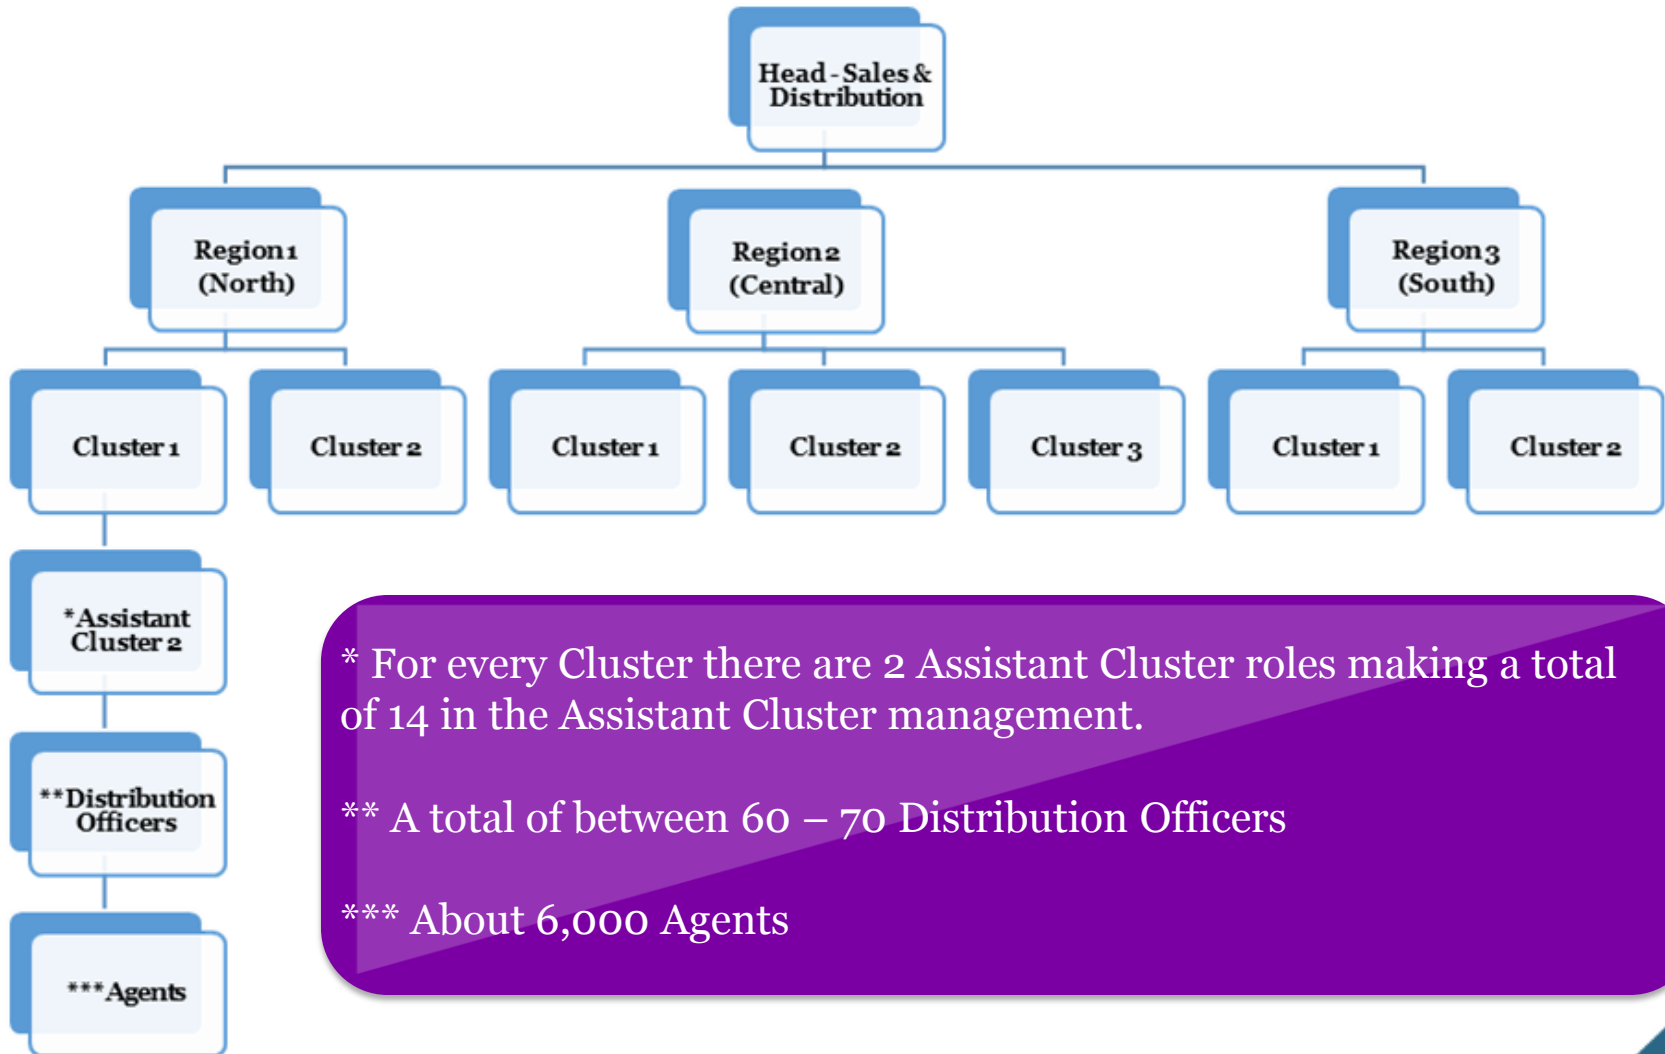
Head - Sales & Distribution

Region 1 (North)

Region 2 (Central)

Region 3 (South)

Cluster 1

Cluster 2

Cluster 1

Cluster 2

Cluster 3

Cluster 1

Cluster 2

*Assistant Cluster 2

**Distribution Officers

***Agents

* For every Cluster there are 2 Assistant Cluster roles making a total of 14 in the Assistant Cluster management.

** A total of between 60 – 70 Distribution Officers

*** About 6,000 Agents